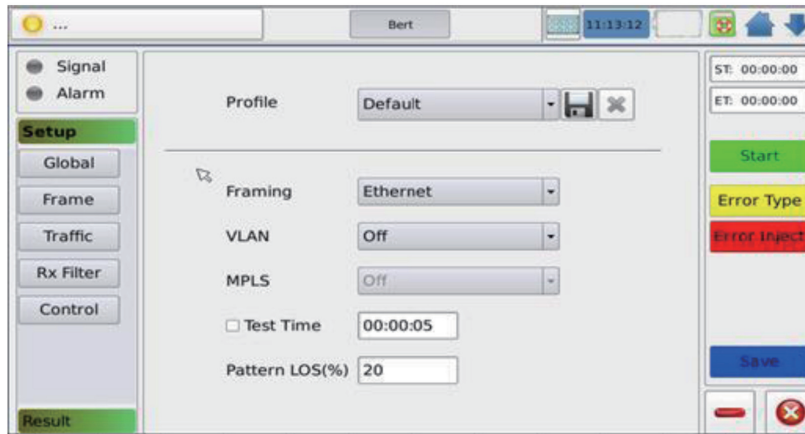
...

Bert

11:13:12

Signal
Alarm

Setup

Global
Frame
Traffic
Rx Filter
Control

Result

Profile Default

Framing Ethernet
VLAN Off
MPLS Off
☐ Test Time 00:00:05
Pattern LOS(%) 20

ST: 00:00:00
ET: 00:00:00

Start
Error Type
Error Inject
Save